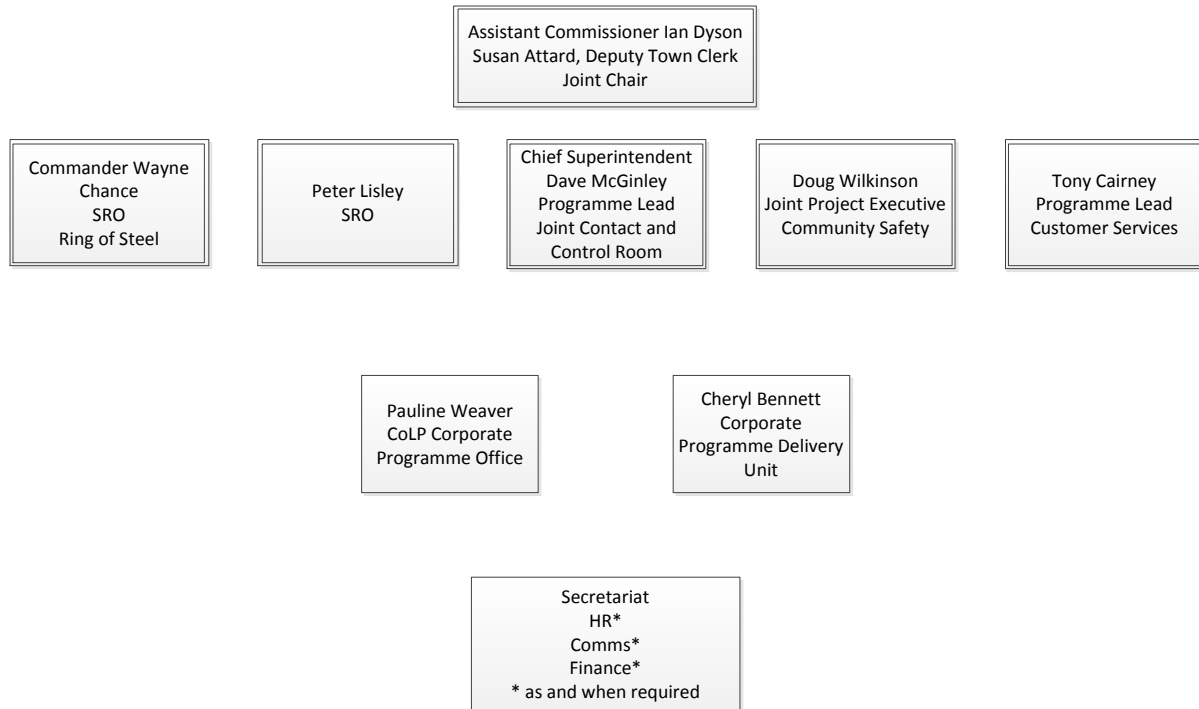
Assistant Commissioner Ian Dyson
Susan Attard, Deputy Town Clerk
Joint Chair

Commander Wayne Chance
SRO
Ring of Steel

Peter Lisley
SRO

Chief Superintendent Dave McGinley
Programme Lead
Joint Contact and Control Room

Doug Wilkinson
Joint Project Executive
Community Safety

Tony Cairney
Programme Lead
Customer Services

Pauline Weaver
CoLP Corporate
Programme Office

Cheryl Bennett
Corporate
Programme Delivery Unit

Secretariat
HR*
Comms*
Finance*
* as and when required